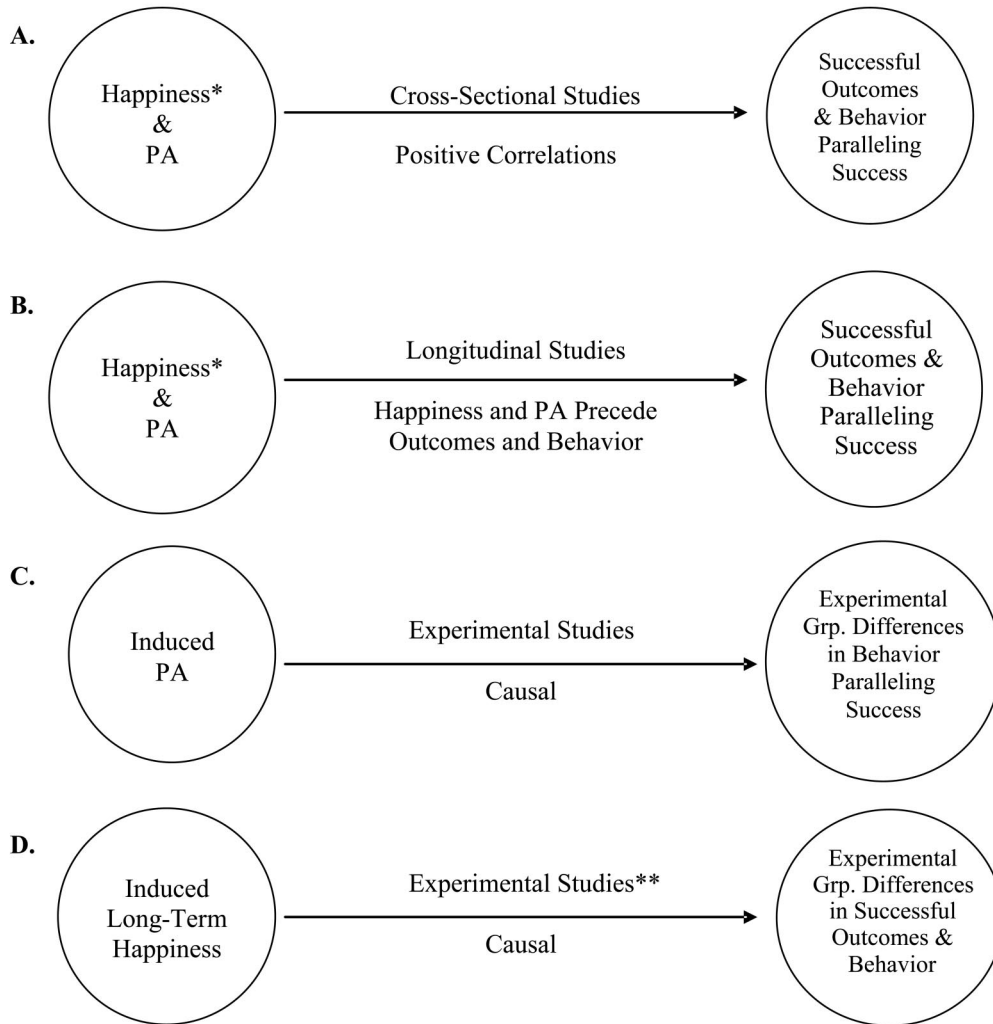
A.

Happiness*
&
PA

Cross-Sectional Studies

Positive Correlations

Successful Outcomes & Behavior Paralleling Success

B.

Happiness*
&
PA

Longitudinal Studies

Happiness and PA Precede Outcomes and Behavior

Successful Outcomes & Behavior Paralleling Success

C.

Induced PA

Experimental Studies

Causal

Experimental Grp. Differences in Behavior Paralleling Success

D.

Induced Long-Term Happiness

Experimental Studies**

Causal

Experimental Grp. Differences in Successful Outcomes & Behavior